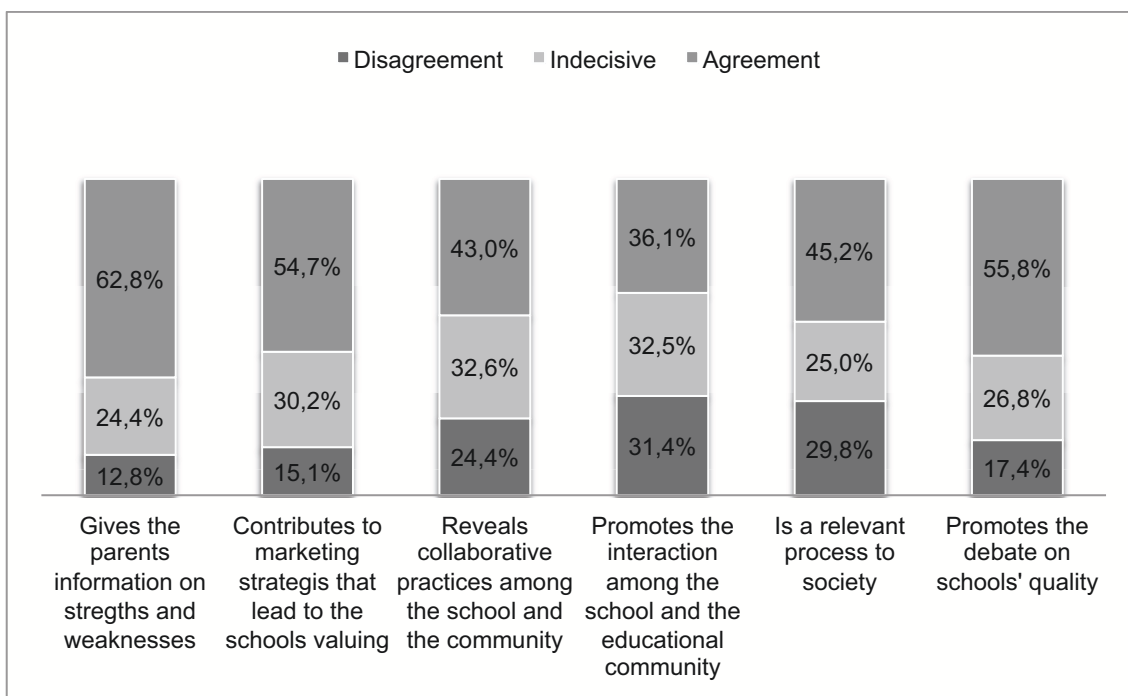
Disagreement Indecisive Agreement

| | Gives the parents information on stregths and weaknesses | Contributes to marketing strategis that lead to the schools valuing | Reveals collaborative practices among the school and the community | Promotes the interaction among the school and the educational community | Is a relevant process to society | Promotes the debate on schools' quality |
|---|---|---|---|---|---|---|
| Agreement | 62,8% | 54,7% | 43,0% | 36,1% | 45,2% | 55,8% |
| Indecisive | 24,4% | 30,2% | 32,6% | 32,5% | 25,0% | 26,8% |
| Disagreement | 12,8% | 15,1% | 24,4% | 31,4% | 29,8% | 17,4% |